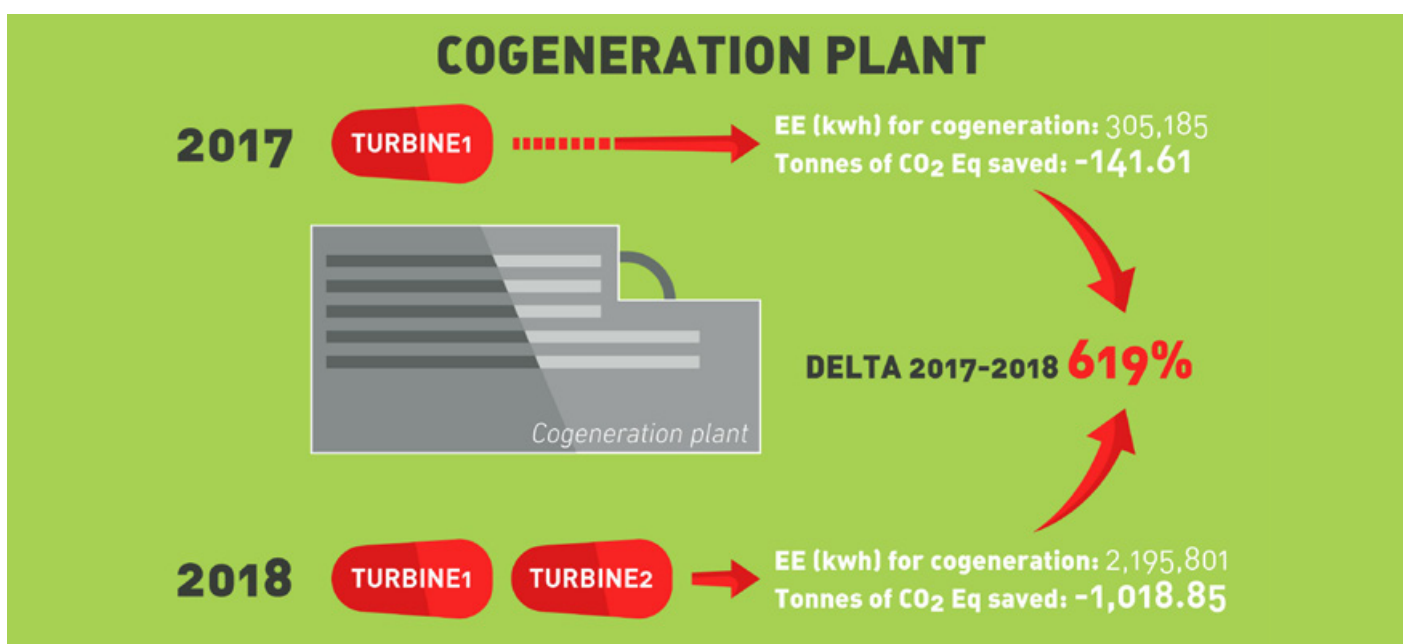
COGENERATION PLANT

2017 TURBINE1

EE (kwh) for cogeneration: 305,185
Tonnes of $CO_2$ Eq saved: -141.61

Cogeneration plant

DELTA 2017-2018 619%

2018 TURBINE1 TURBINE2

EE (kwh) for cogeneration: 2,195,801
Tonnes of $CO_2$ Eq saved: -1,018.85